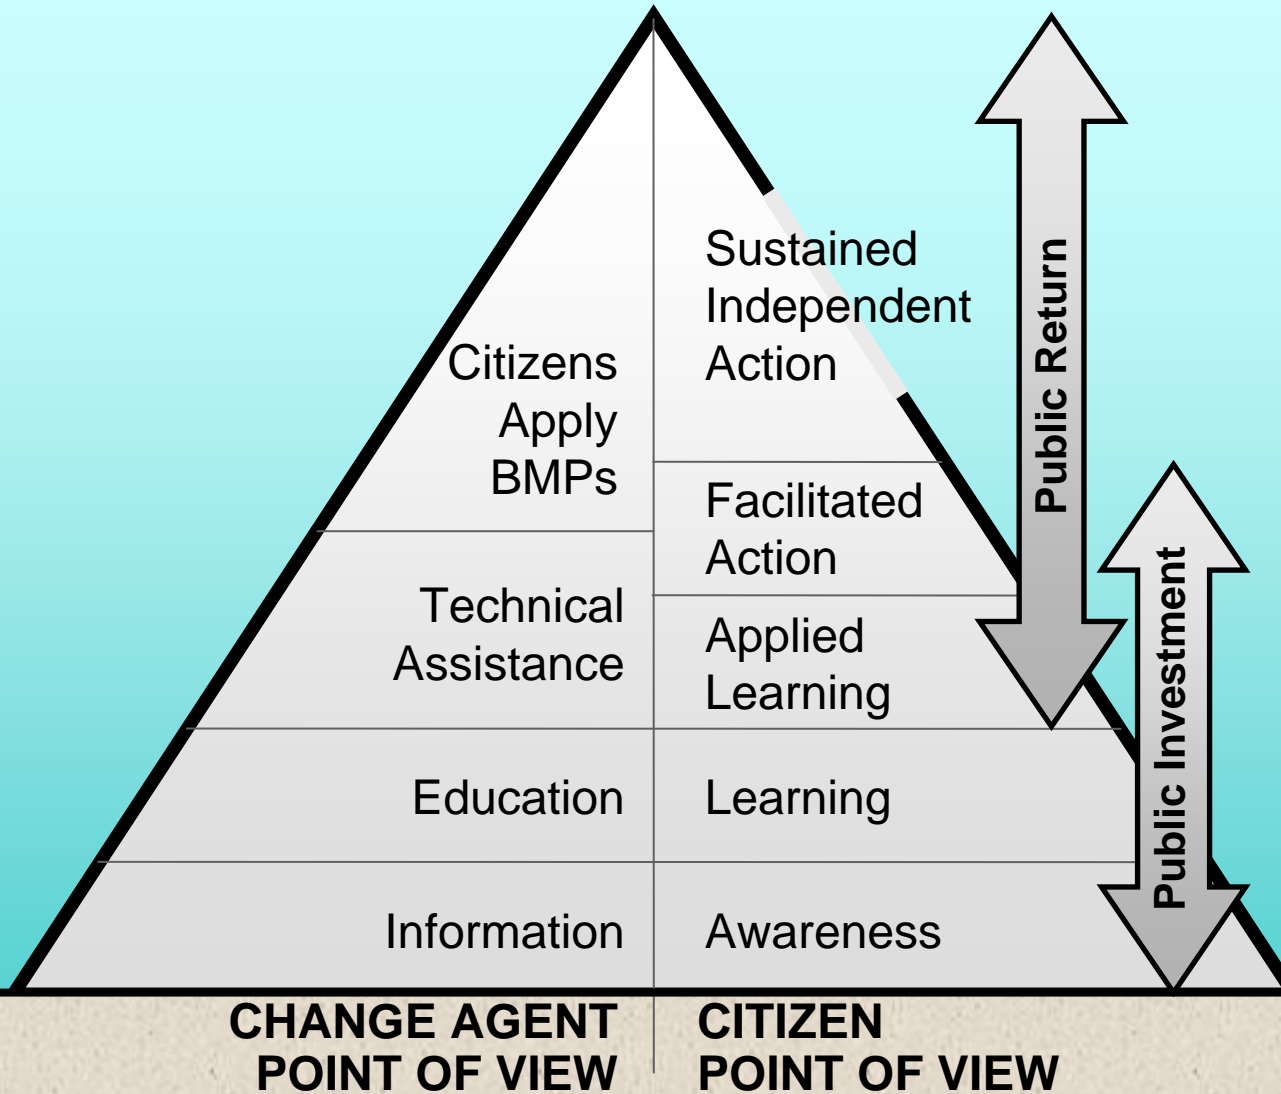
Sustained Independent Action

Citizens Apply BMPs

Public Return

Facilitated Action

Technical Assistance

Applied Learning

Public Investment

Education

Learning

Information

Awareness

CHANGE AGENT POINT OF VIEW

CITIZEN POINT OF VIEW